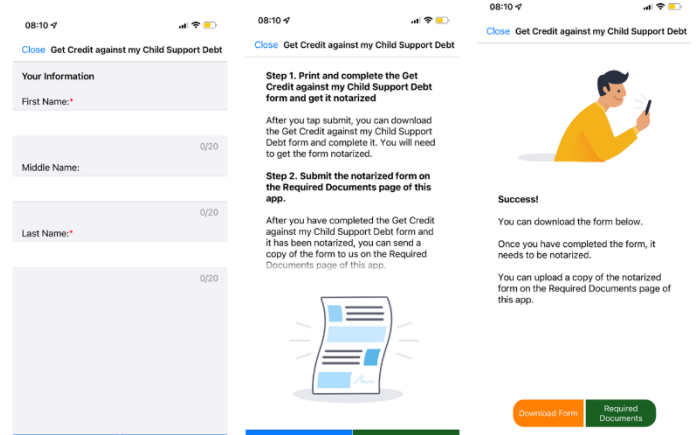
08:10

Close Get Credit against my Child Support Debt

Your Information

First Name:*

0/20

Middle Name:

0/20

Last Name:*

0/20

08:10

Close Get Credit against my Child Support Debt

Step 1. Print and complete the Get Credit against my Child Support Debt form and get it notarized

After you tap submit, you can download the Get Credit against my Child Support Debt form and complete it. You will need to get the form notarized.

Step 2. Submit the notarized form on the Required Documents page of this app.

After you have completed the Get Credit against my Child Support Debt form and it has been notarized, you can send a copy of the form to us on the Required Documents page of this app.

08:10

Close Get Credit against my Child Support Debt

Success!

You can download the form below.

Once you have completed the form, it needs to be notarized.

You can upload a copy of the notarized form on the Required Documents page of this app.

Download Form

Required Documents